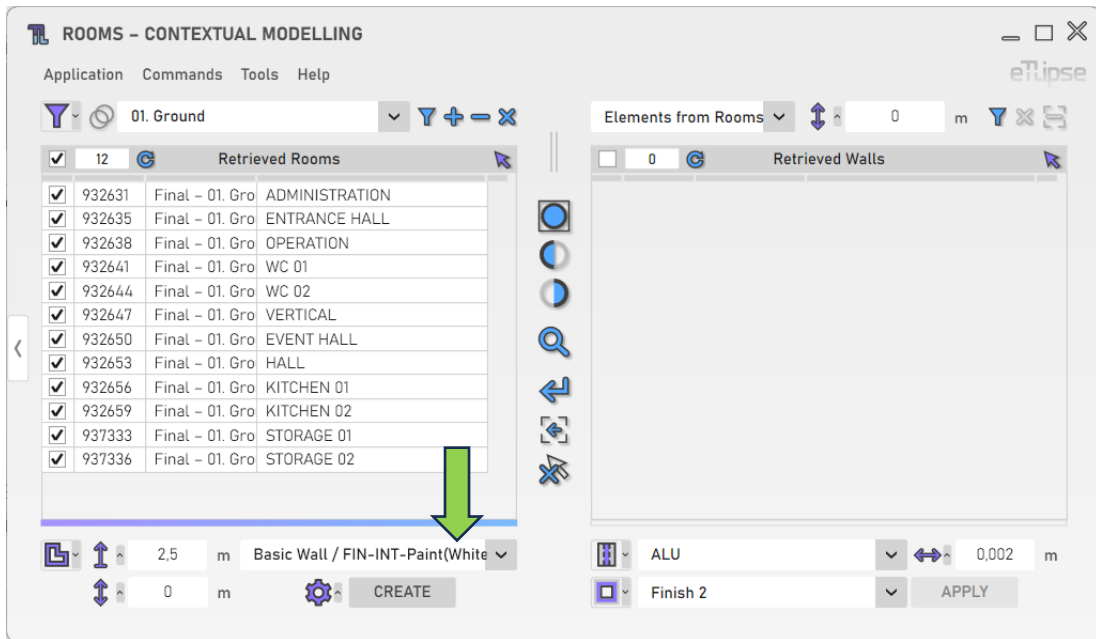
ROOMS – CONTEXTUAL MODELLING

Application Commands Tools Help

eTlipse

01. Ground

Elements from Rooms 0 m

12 Retrieved Rooms

0 Retrieved Walls

| | | | |
|---|---|---|---|
| ✓ | 932631 | Final – 01. Gro | ADMINISTRATION |
| ✓ | 932635 | Final – 01. Gro | ENTRANCE HALL |
| ✓ | 932638 | Final – 01. Gro | OPERATION |
| ✓ | 932641 | Final – 01. Gro | WC 01 |
| ✓ | 932644 | Final – 01. Gro | WC 02 |
| ✓ | 932647 | Final – 01. Gro | VERTICAL |
| ✓ | 932650 | Final – 01. Gro | EVENT HALL |
| ✓ | 932653 | Final – 01. Gro | HALL |
| ✓ | 932656 | Final – 01. Gro | KITCHEN 01 |
| ✓ | 932659 | Final – 01. Gro | KITCHEN 02 |
| ✓ | 937333 | Final – 01. Gro | STORAGE 01 |
| ✓ | 937336 | Final – 01. Gro | STORAGE 02 |

2,5 m Basic Wall / FIN-INT-Paint(White

0 m CREATE

ALU 0,002 m

Finish 2 APPLY